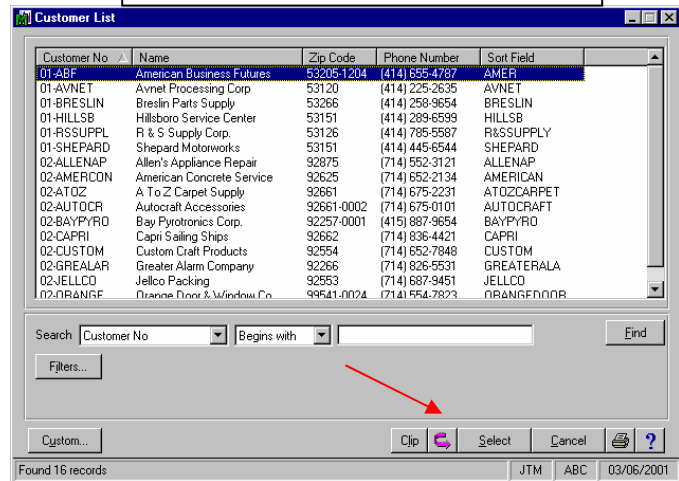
Customer List

| Customer No | Name | Zip Code | Phone Number | Sort Field |
|---|---|---|---|---|
| 01-ABF | American Business Futures | 53205-1204 | (414) 655-4787 | AMER |
| 01-AVNET | Avnet Processing Corp | 53120 | (414) 225-2635 | AVNET |
| 01-BRESLIN | Breslin Parts Supply | 53266 | (414) 258-9654 | BRESLIN |
| 01-HILLSB | Hillsboro Service Center | 53151 | (414) 289-6599 | HILLSB |
| 01-RSSUPPL | R & S Supply Corp. | 53126 | (414) 785-5587 | R&SSUPPLY |
| 01-SHEPARD | Shepard Motorworks | 53151 | (414) 445-6544 | SHEPARD |
| 02-ALLENAP | Allen's Appliance Repair | 92875 | (714) 552-3121 | ALLENAP |
| 02-AMERCON | American Concrete Service | 92625 | (714) 652-2134 | AMERICAN |
| 02-ATOZ | A To Z Carpet Supply | 92661 | (714) 675-2231 | ATOZCARPET |
| 02-AUTOCR | Autocraft Accessories | 92661-0002 | (714) 675-0101 | AUTOCRAFT |
| 02-BAYPYRO | Bay Pyrotronics Corp. | 92257-0001 | (415) 887-9654 | BAYPYRO |
| 02-CAPRI | Capri Sailing Ships | 92662 | (714) 836-4421 | CAPRI |
| 02-CUSTOM | Custom Craft Products | 92554 | (714) 652-7848 | CUSTOM |
| 02-GREALAR | Greater Alarm Company | 92266 | (714) 826-5531 | GREATERALA |
| 02-JELLCO | Jellco Packing | 92553 | (714) 687-9451 | JELLCO |
| 02-ORANGE | Orange Door & Window Co. | 99541-0024 | (714) 554-7823 | ORANGEDOOR |

Search Customer No Begins with Find

Filters...

Custom... Clip Select Cancel ?

Found 16 records JTM ABC 03/06/2001